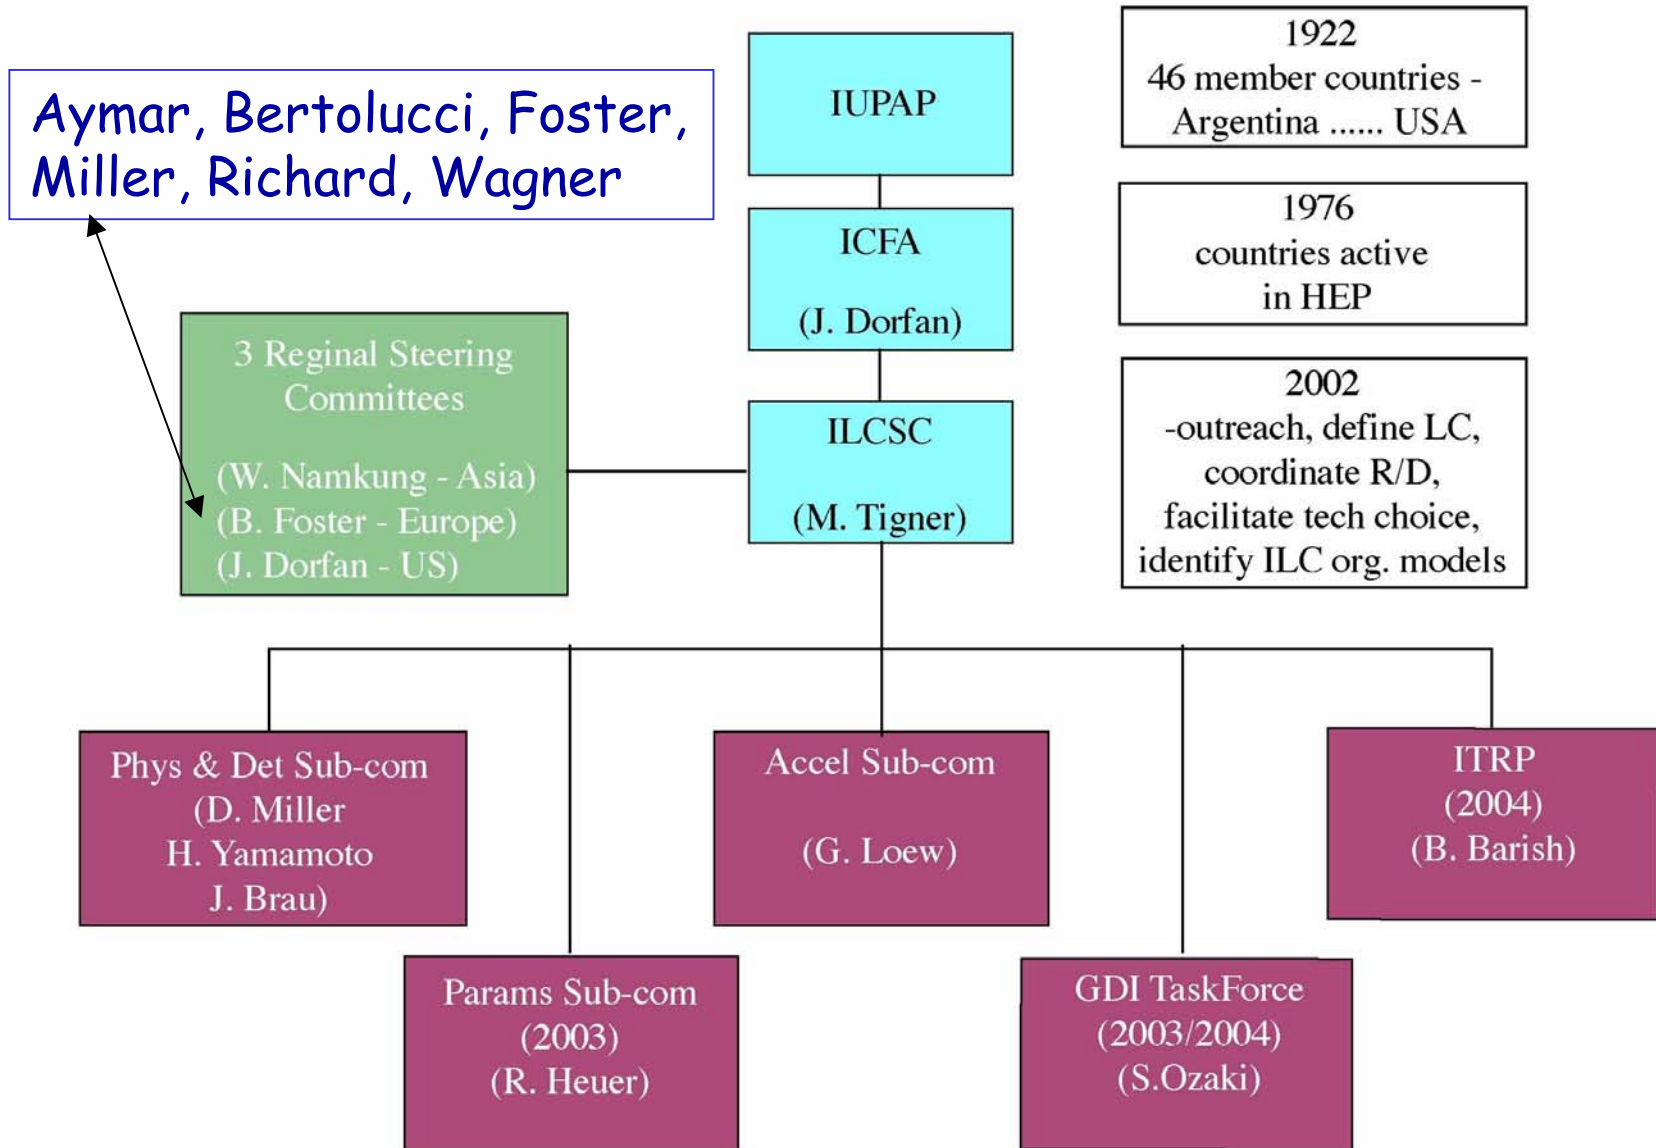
Aymar, Bertolucci, Foster, Miller, Richard, Wagner

IUPAP

1922
46 member countries - Argentina ...... USA

ICFA

(J. Dorfan)

1976
countries active in HEP

3 Reginal Steering Committees

(W. Namkung - Asia)
(B. Foster - Europe)
(J. Dorfan - US)

ILCSC

(M. Tigner)

2002
-outreach, define LC, coordinate R/D, facilitate tech choice, identify ILC org. models

Phys & Det Sub-com
(D. Miller
H. Yamamoto
J. Brau)

Accel Sub-com

(G. Loew)

ITRP
(2004)
(B. Barish)

Params Sub-com
(2003)
(R. Heuer)

GDI TaskForce
(2003/2004)
(S.Ozaki)